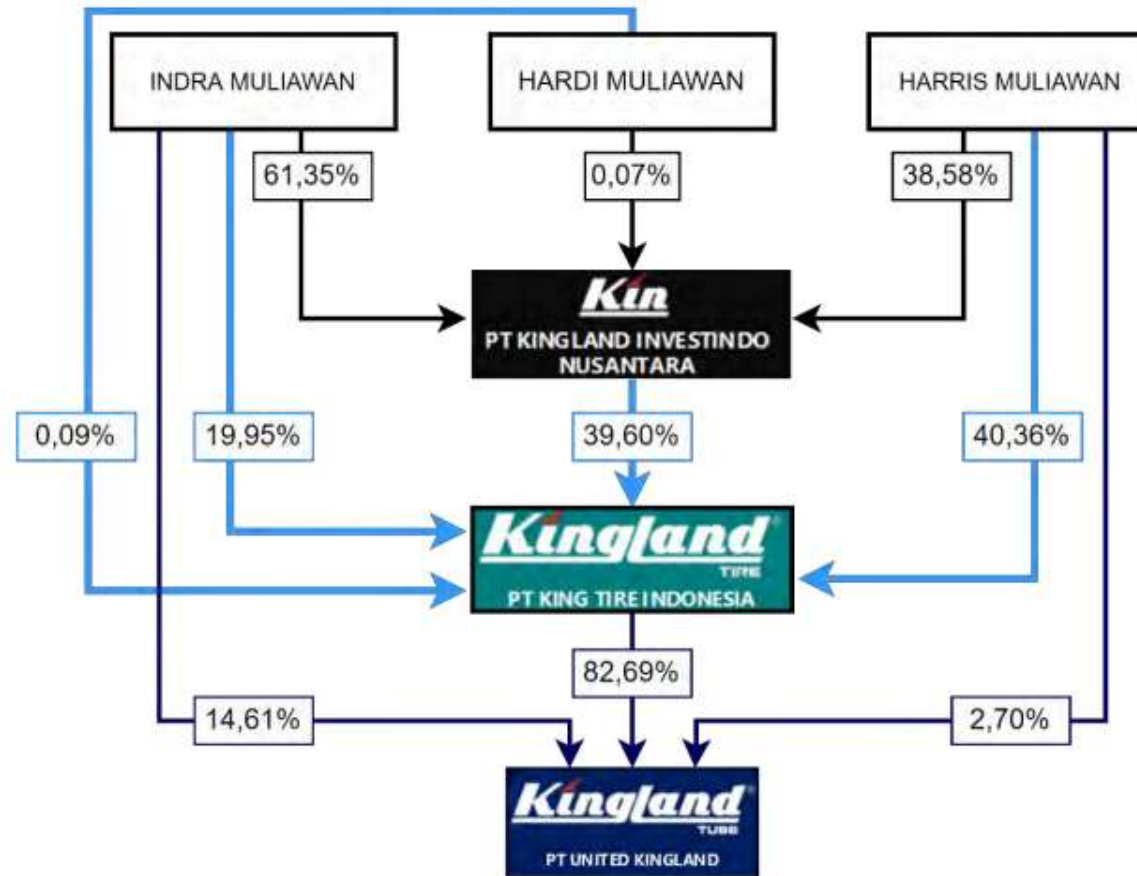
INDRA MULIAWAN

HARDI MULIAWAN

HARRIS MULIAWAN

61,35%

0,07%

38,58%

Kin

PT KINGLAND INVESTINDO NUSANTARA

0,09%

19,95%

39,60%

40,36%

Kingland® TIRE

PT KING TIRE INDONESIA

82,69%

14,61%

2,70%

Kingland® TUBE

PT UNITED KINGLAND